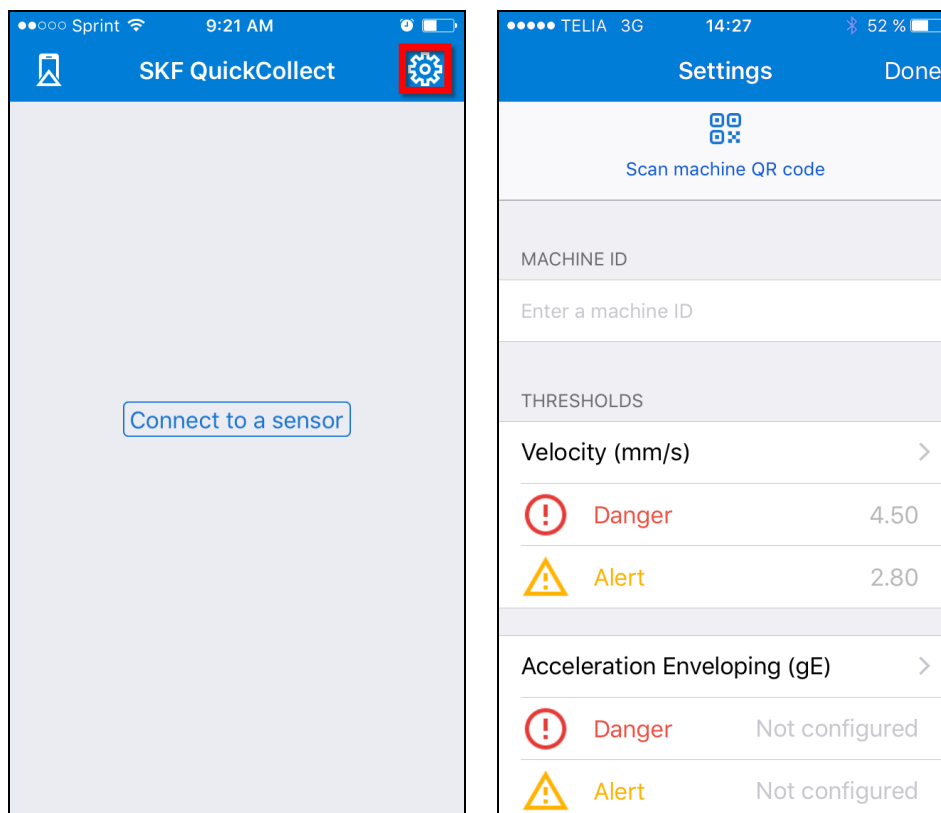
●●○○○ Sprint 9:21 AM

SKF QuickCollect

Connect to a sensor

●●●●● TELIA 3G 14:27 52 %

Settings Done

Scan machine QR code

MACHINE ID

Enter a machine ID

THRESHOLDS

Velocity (mm/s)

Danger 4.50

Alert 2.80

Acceleration Enveloping (gE)

Danger Not configured

Alert Not configured